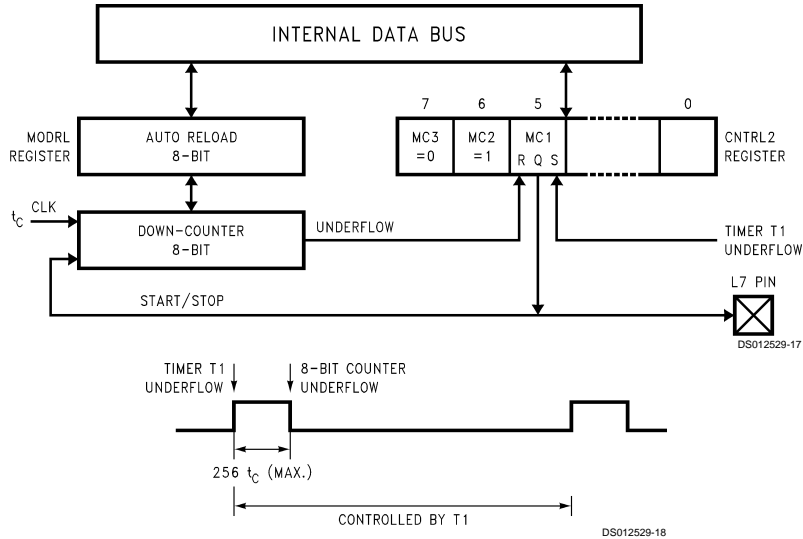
INTERNAL DATA BUS

MODRL REGISTER

AUTO RELOAD 8-BIT

7 6 5 0

MC3 =0

MC2 =1

MC1 R Q S

CNTRL2 REGISTER

$t_C$ CLK

DOWN-COUNTER 8-BIT

UNDERFLOW

TIMER T1 UNDERFLOW

START/STOP

L7 PIN

DS012529-17

TIMER T1 UNDERFLOW

8-BIT COUNTER UNDERFLOW

256 $t_C$ (MAX.)

CONTROLLED BY T1

DS012529-18